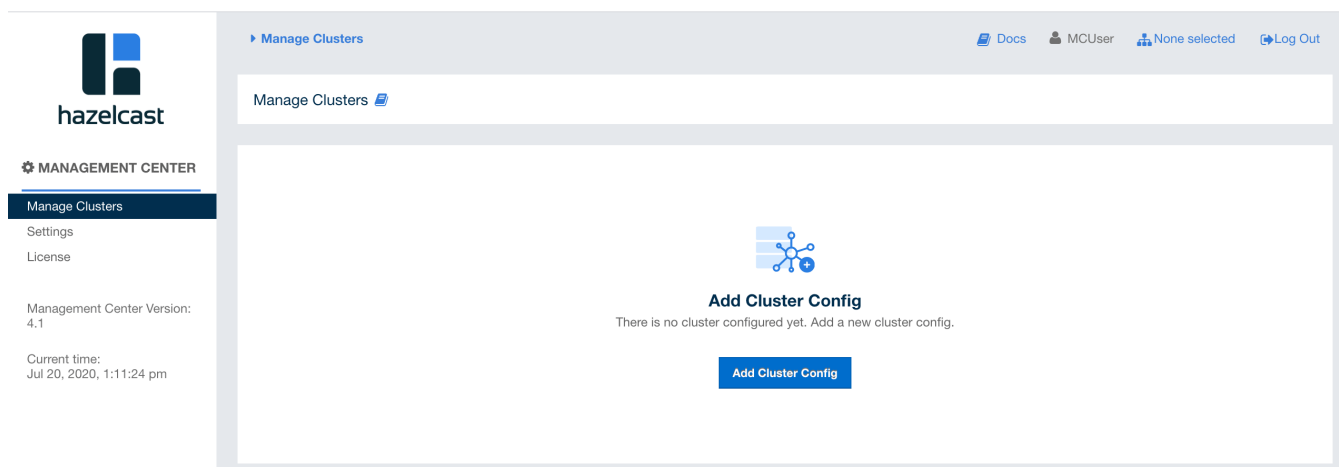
hazelcast

MANAGEMENT CENTER

Manage Clusters
Settings
License

Management Center Version: 4.1

Current time: Jul 20, 2020, 1:11:24 pm

Manage Clusters

Docs MCUser None selected Log Out

Manage Clusters

Add Cluster Config

There is no cluster configured yet. Add a new cluster config.

Add Cluster Config